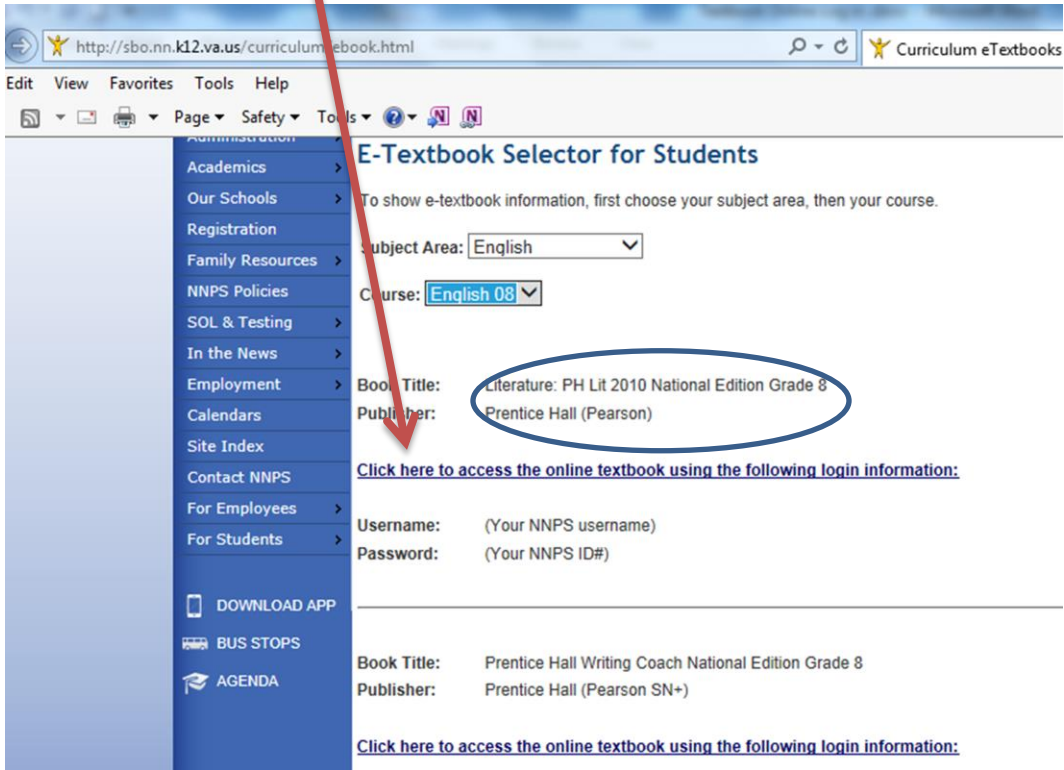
http://sbo.nn.k12.va.us/curriculum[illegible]ebook.html

Curriculum eTextbooks

Edit View Favorites Tools Help

Page ▾ Safety ▾ Tools ▾

Administration
Academics
Our Schools
Registration
Family Resources
NNPS Policies
SOL & Testing
In the News
Employment
Calendars
Site Index
Contact NNPS
For Employees
For Students

DOWNLOAD APP
BUS STOPS
AGENDA

E-Textbook Selector for Students

To show e-textbook information, first choose your subject area, then your course.

Subject Area: English

Course: English 08

| | |
|---|---|
| Book Title: | Literature: PH Lit 2010 National Edition Grade 8 |
| Publisher: | Prentice Hall (Pearson) |

Click here to access the online textbook using the following login information:

| | |
|---|---|
| Username: | (Your NNPS username) |
| Password: | (Your NNPS ID#) |

| | |
|---|---|
| Book Title: | Prentice Hall Writing Coach National Edition Grade 8 |
| Publisher: | Prentice Hall (Pearson SN+) |

Click here to access the online textbook using the following login information: